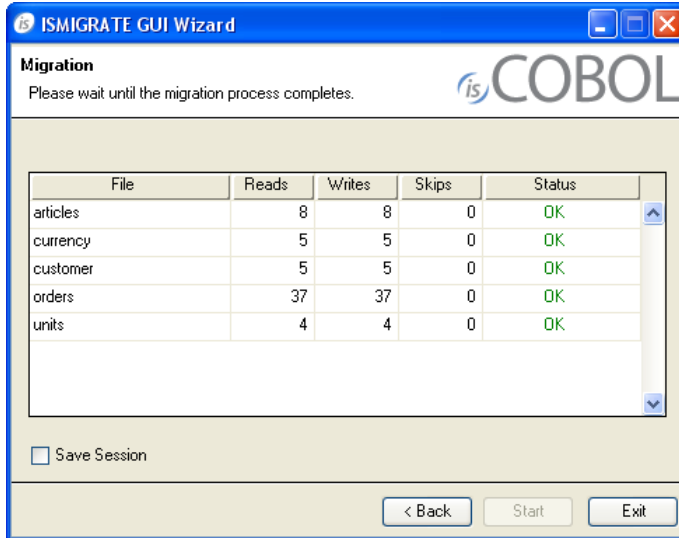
ISMIGRATE GUI Wizard

Migration
Please wait until the migration process completes.

isCOBOL

| File | Reads | Writes | Skips | Status |
|---|---|---|---|---|
| articles | 8 | 8 | 0 | OK |
| currency | 5 | 5 | 0 | OK |
| customer | 5 | 5 | 0 | OK |
| orders | 37 | 37 | 0 | OK |
| units | 4 | 4 | 0 | OK |

Save Session

< Back
Start
Exit